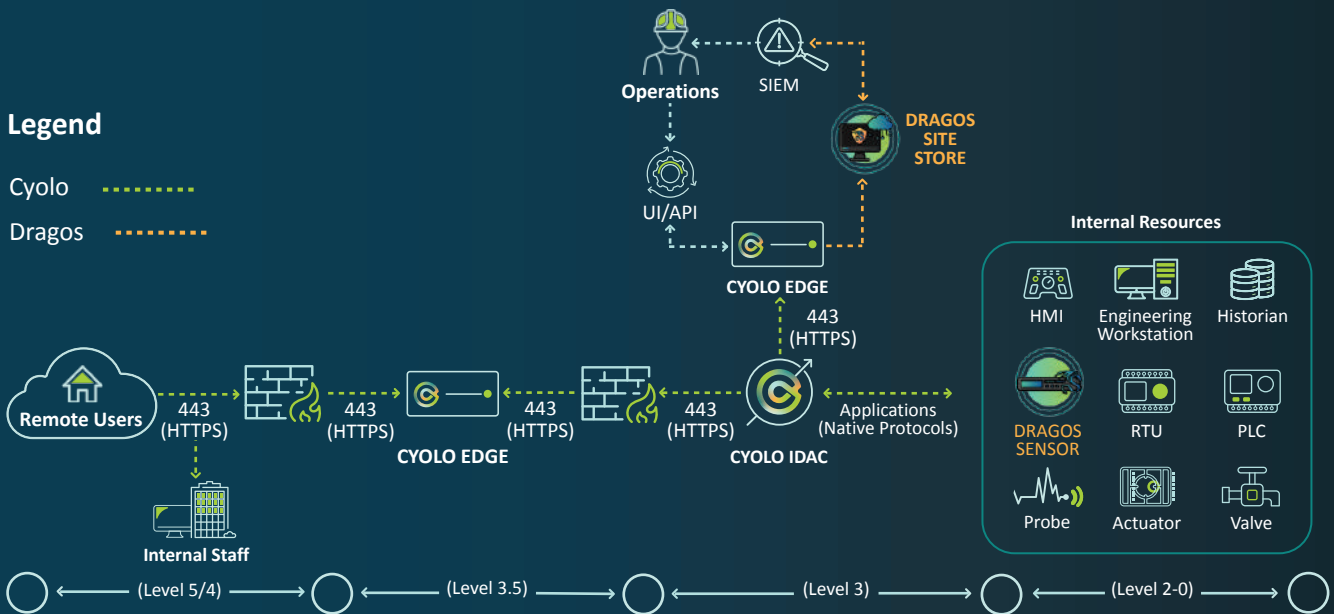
Operations

SIEM

DRAGOS SITE STORE

Legend

Cyolo

Dragos

UI/API

CYOLO EDGE

443 (HTTPS)

Internal Resources

HMI

Engineering Workstation

Historian

DRAGOS SENSOR

RTU

PLC

Probe

Actuator

Valve

Remote Users

443 (HTTPS)

443 (HTTPS)

443 (HTTPS)

443 (HTTPS)

Applications (Native Protocols)

CYOLO EDGE

CYOLO IDAC

Internal Staff

(Level 5/4)

(Level 3.5)

(Level 3)

(Level 2-0)